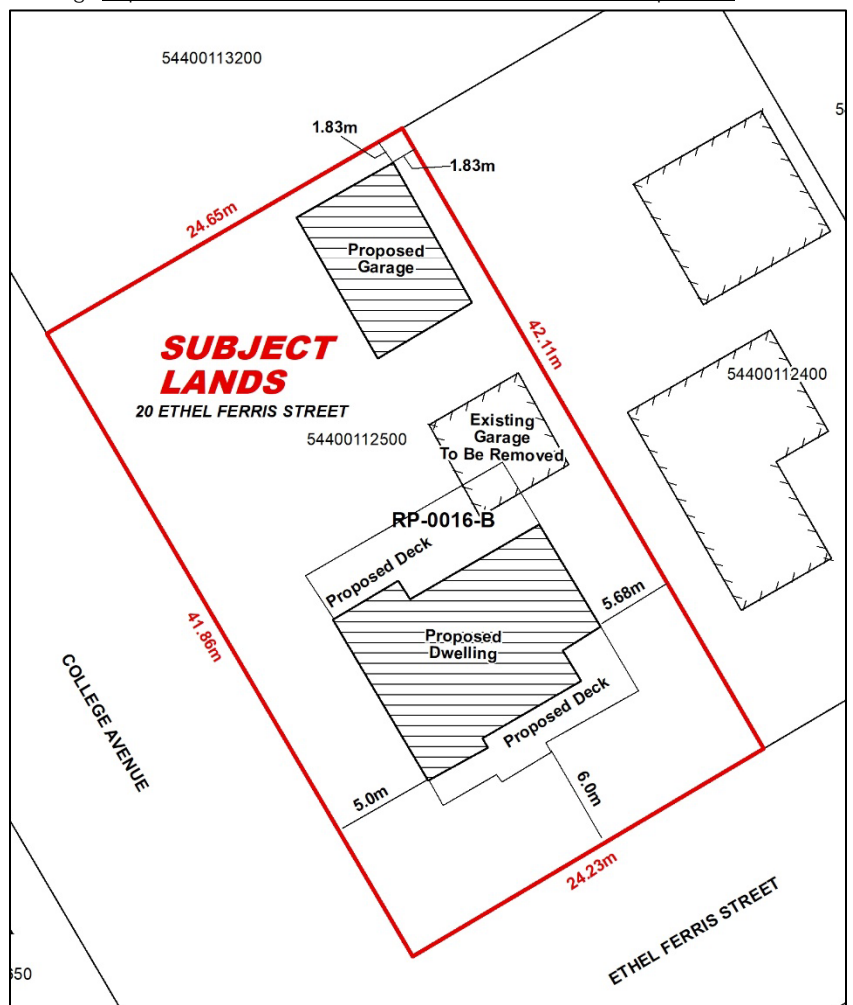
54400113200

1.83m

1.83m

24.65m

Proposed Garage

42.11m

SUBJECT LANDS
20 ETHEL FERRIS STREET

54400112400

54400112500

Existing Garage To Be Removed

RP-0016-B

Proposed Deck

5.68m

41.86m

Proposed Dwelling

COLLEGE AVENUE

Proposed Deck

5.0m

6.0m

24.23m

ETHEL FERRIS STREET

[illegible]50